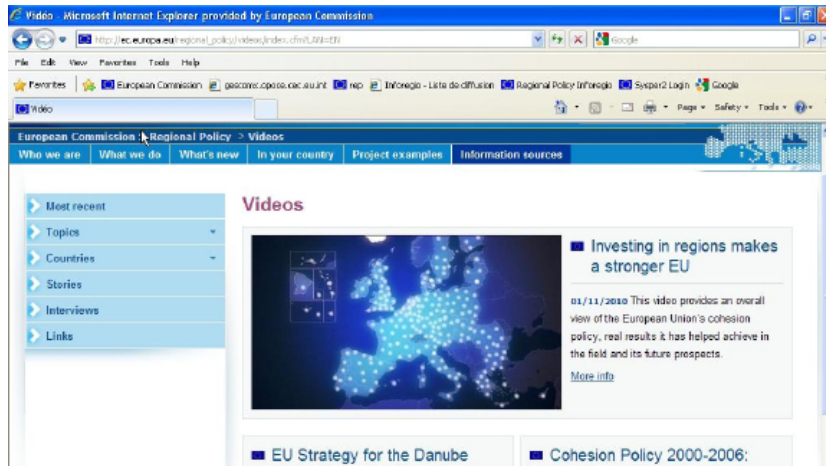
Video - Microsoft Internet Explorer provided by European Commission

http://ec.europa.eu/regional_policy/videos/index.cfm?LAN=EN

Google

File Edit View Favorites Tools Help

Favorites | European Commission | gesconx.cpose.cec.eu.int | rep | Inforegio - Liste de diffusion | Regional Policy Inforegio | Syspor2 Login | Google

Video

Page ▾ Safety ▾ Tools ▾

European Commission > Regional Policy > Videos

Who we are | What we do | What's new | In your country | Project examples | Information sources

Most recent
Topics
Countries
Stories
Interviews
Links

Videos

Investing in regions makes a stronger EU

01/11/2010 This video provides an overall view of the European Union's cohesion policy, real results it has helped achieve in the field and its future prospects.

More info

EU Strategy for the Danube

Cohesion Policy 2000-2006: